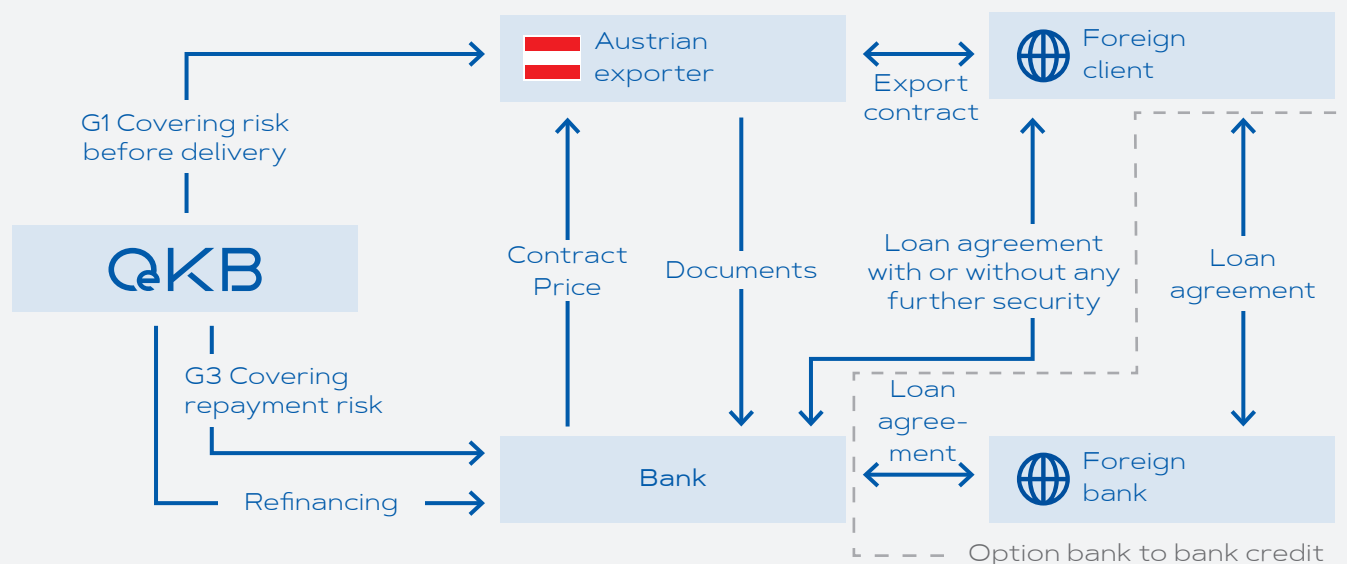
Austrian exporter

Export contract

Foreign client

G1 Covering risk before delivery

OeKB

Contract Price

Documents

Loan agreement with or without any further security

Loan agreement

G3 Covering repayment risk

Loan agreement

Bank

Foreign bank

Refinancing

Option bank to bank credit